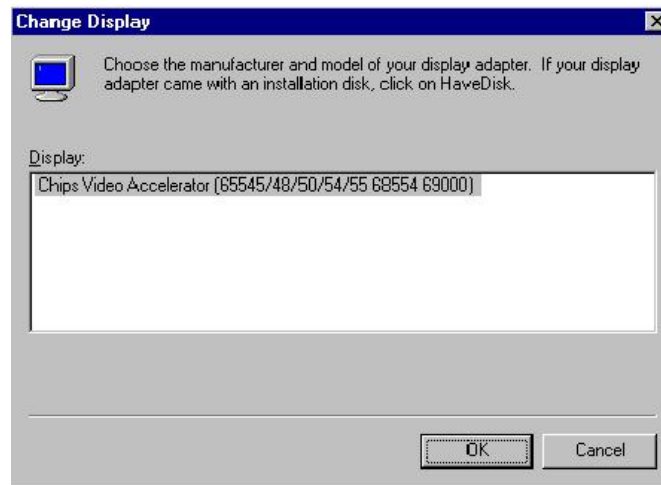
Change Display

Choose the manufacturer and model of your display adapter. If your display adapter came with an installation disk, click on HaveDisk.

Display:

Chips Video Accelerator (65545/48/50/54/55 68554 69000)

OK

Cancel